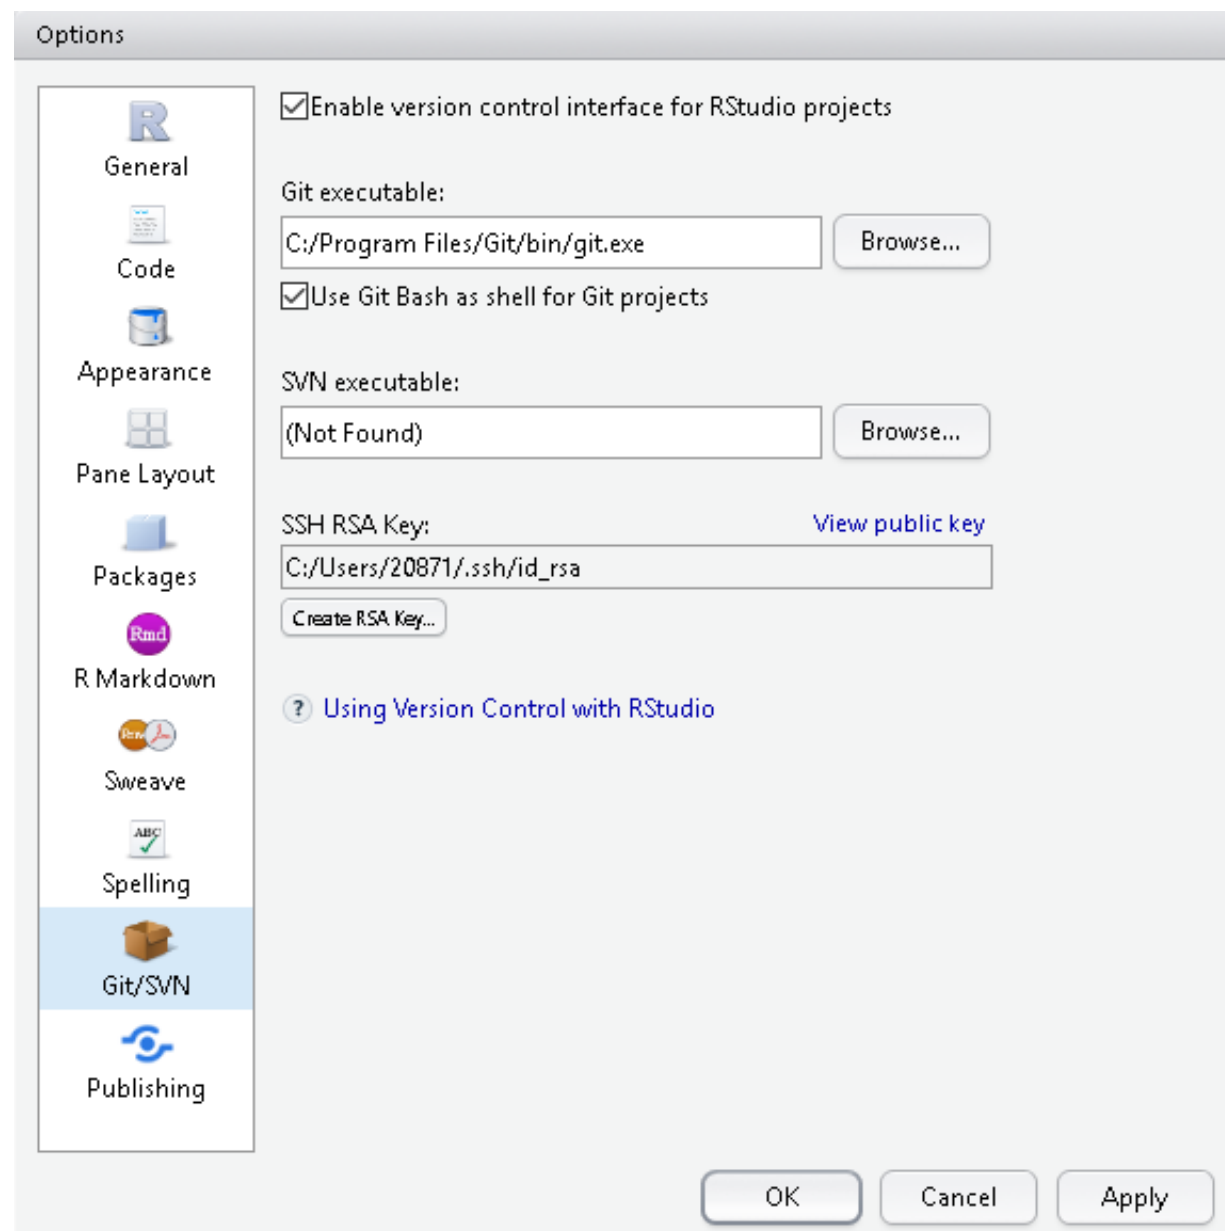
Options

General
Code
Appearance
Pane Layout
Packages
R Markdown
Sweave
Spelling
Git/SVN
Publishing

Enable version control interface for RStudio projects

Git executable:
C:/Program Files/Git/bin/git.exe
Browse...
Use Git Bash as shell for Git projects

SVN executable:
(Not Found)
Browse...

SSH RSA Key:
View public key
C:/Users/20871/.ssh/id_rsa
Create RSA Key...

Using Version Control with RStudio

OK
Cancel
Apply